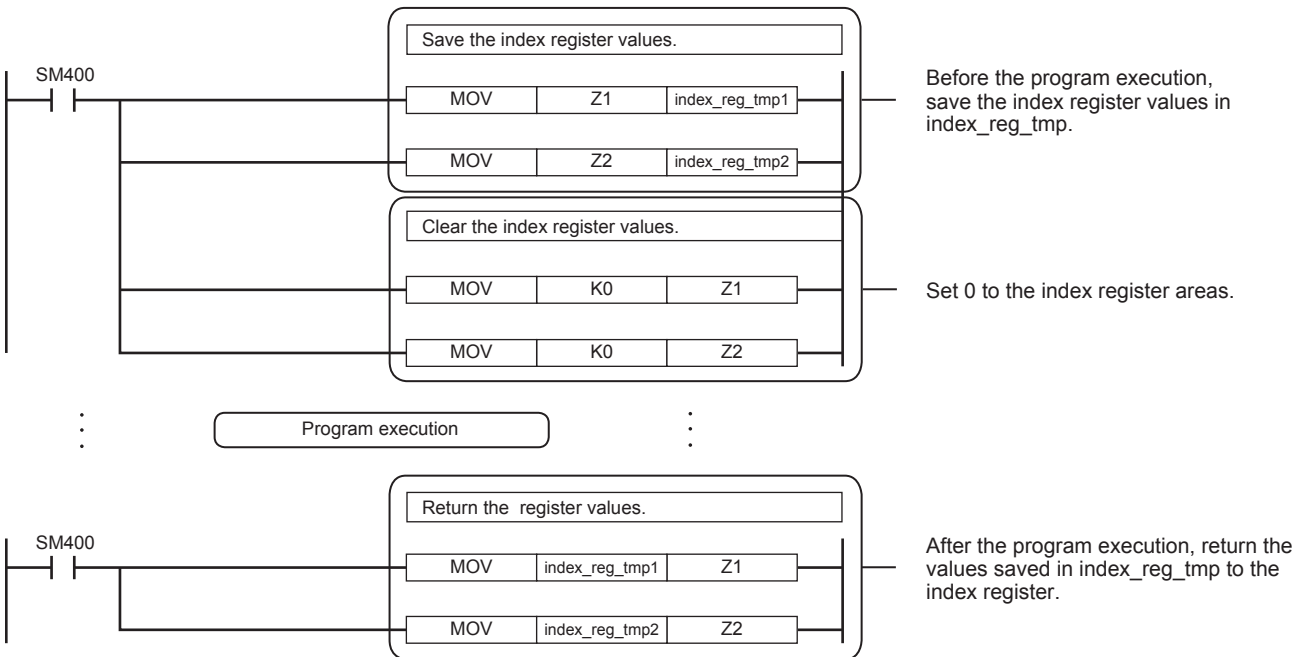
Save the index register values.

SM400

| MOV | Z1 | index_reg_tmp1 |
|---|---|---|
| MOV | Z2 | index_reg_tmp2 |

Before the program execution, save the index register values in index_reg_tmp.

Clear the index register values.

| MOV | K0 | Z1 |
|---|---|---|
| MOV | K0 | Z2 |

Set 0 to the index register areas.

Program execution

Return the register values.

SM400

| MOV | index_reg_tmp1 | Z1 |
|---|---|---|
| MOV | index_reg_tmp2 | Z2 |

After the program execution, return the values saved in index_reg_tmp to the index register.